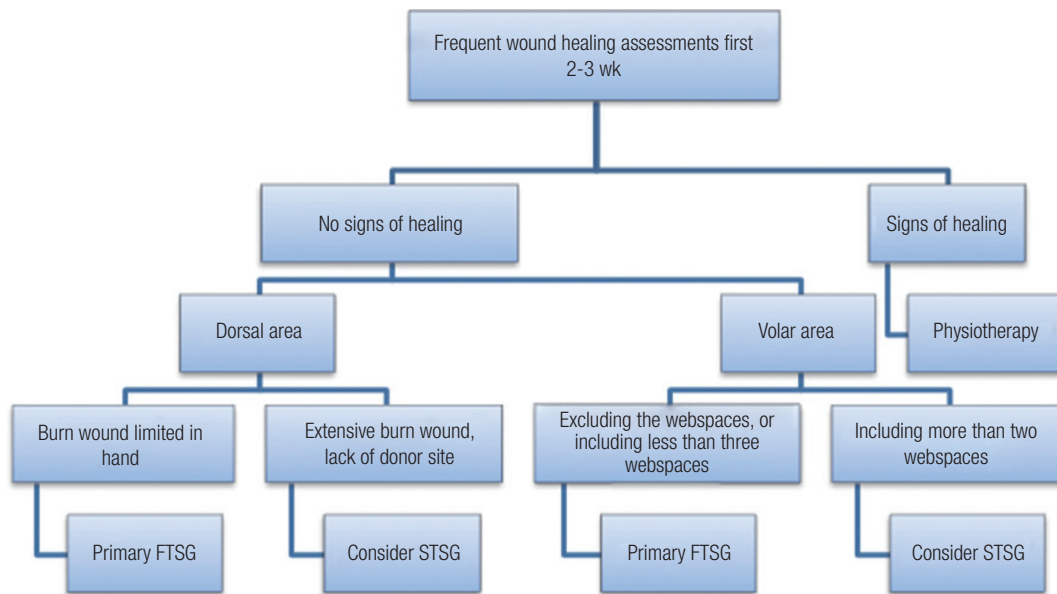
Frequent wound healing assessments first 2-3 wk

No signs of healing

Signs of healing

Dorsal area

Volar area

Physiotherapy

Burn wound limited in hand

Extensive burn wound, lack of donor site

Excluding the webspaces, or including less than three webspaces

Including more than two webspaces

Primary FTSG

Consider STSG

Primary FTSG

Consider STSG